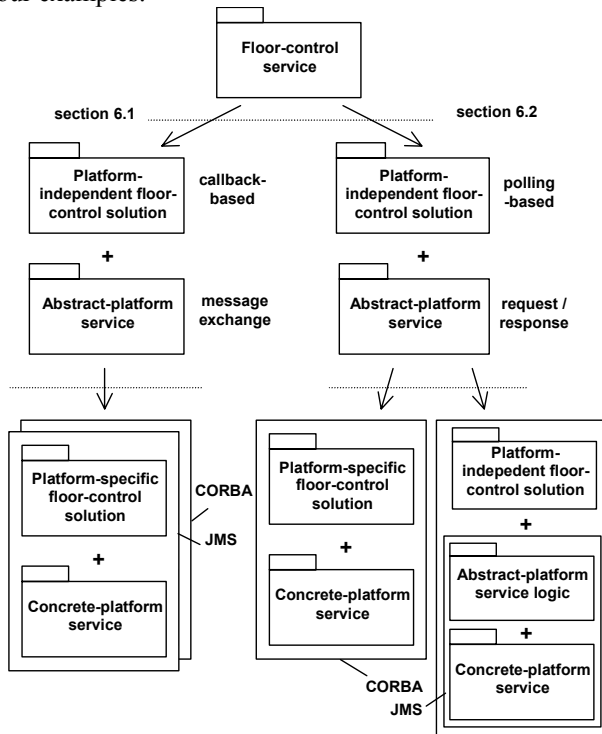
four examples.

Floor-control service

section 6.1

section 6.2

Platform-independent floor-control solution

callback-based

Platform-independent floor-control solution

polling-based

+

+

Abstract-platform service

message exchange

Abstract-platform service

request / response

Platform-specific floor-control solution

CORBA

JMS

+

Concrete-platform service

Platform-specific floor-control solution

+

Concrete-platform service

CORBA

Platform-independent floor-control solution

+

Abstract-platform service logic

+

Concrete-platform service

JMS